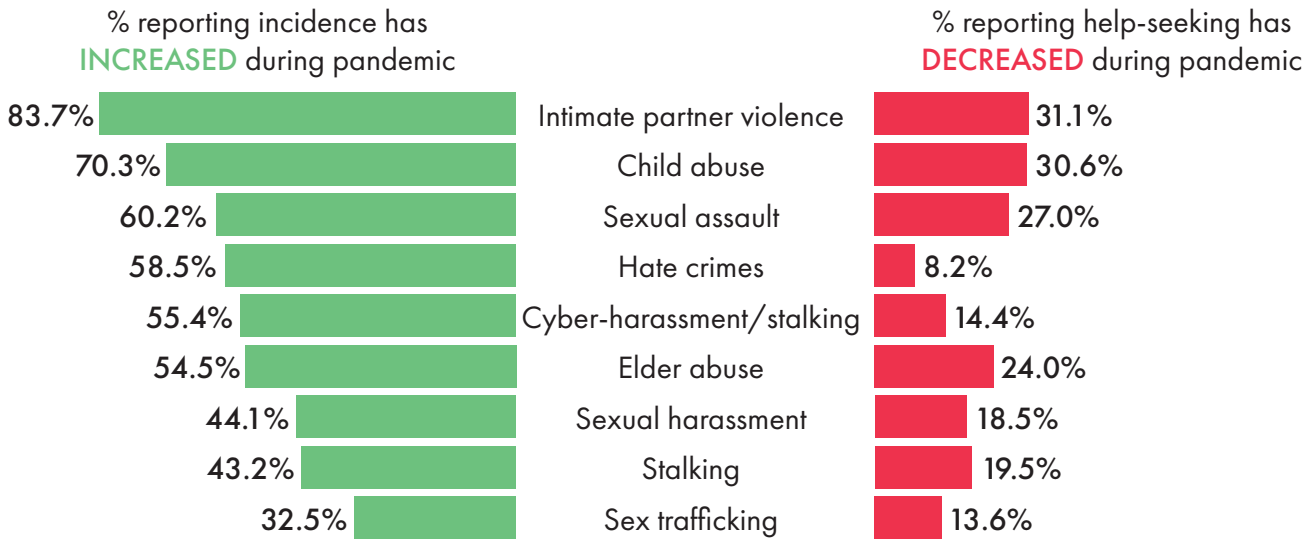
% reporting incidence has INCREASED during pandemic

% reporting help-seeking has DECREASED during pandemic

| % reporting incidence has INCREASED during pandemic | | % reporting help-seeking has DECREASED during pandemic |
|---|---|---|
| 83.7% | Intimate partner violence | 31.1% |
| 70.3% | Child abuse | 30.6% |
| 60.2% | Sexual assault | 27.0% |
| 58.5% | Hate crimes | 8.2% |
| 55.4% | Cyber-harassment/stalking | 14.4% |
| 54.5% | Elder abuse | 24.0% |
| 44.1% | Sexual harassment | 18.5% |
| 43.2% | Stalking | 19.5% |
| 32.5% | Sex trafficking | 13.6% |